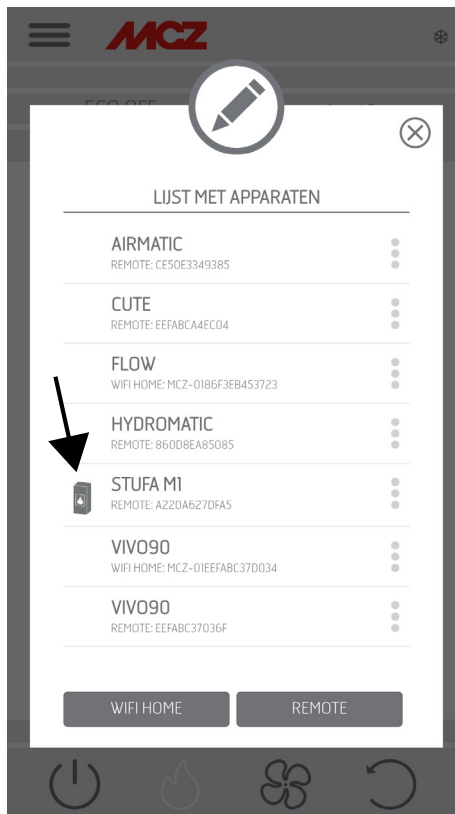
MCZ

LIJST MET APPARATEN

AIRMATIC
REMOTE: CE50E3349385

CUTE
REMOTE: EEFABCA4EC04

FLOW
WIFI HOME: MCZ-0186F3E8453723

HYDROMATIC
REMOTE: 860D8EA85085

STUFA M1
REMOTE: A220A627DFA5

VIVO90
WIFI HOME: MCZ-01EEFABC37D034

VIVO90
REMOTE: EEFABC37036F

WIFI HOME
REMOTE